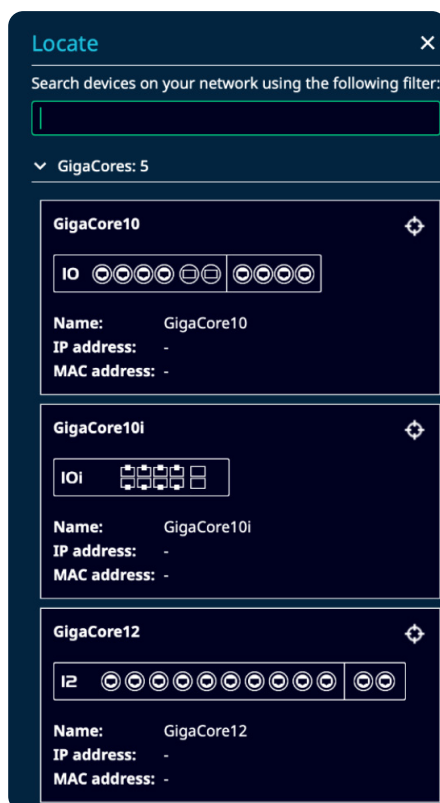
Locate ×

Search devices on your network using the following filter:

GigaCores: 5

GigaCore10

10

Name: GigaCore10
IP address: -
MAC address: -

GigaCore10i

10i

Name: GigaCore10i
IP address: -
MAC address: -

GigaCore12

12

Name: GigaCore12
IP address: -
MAC address: -